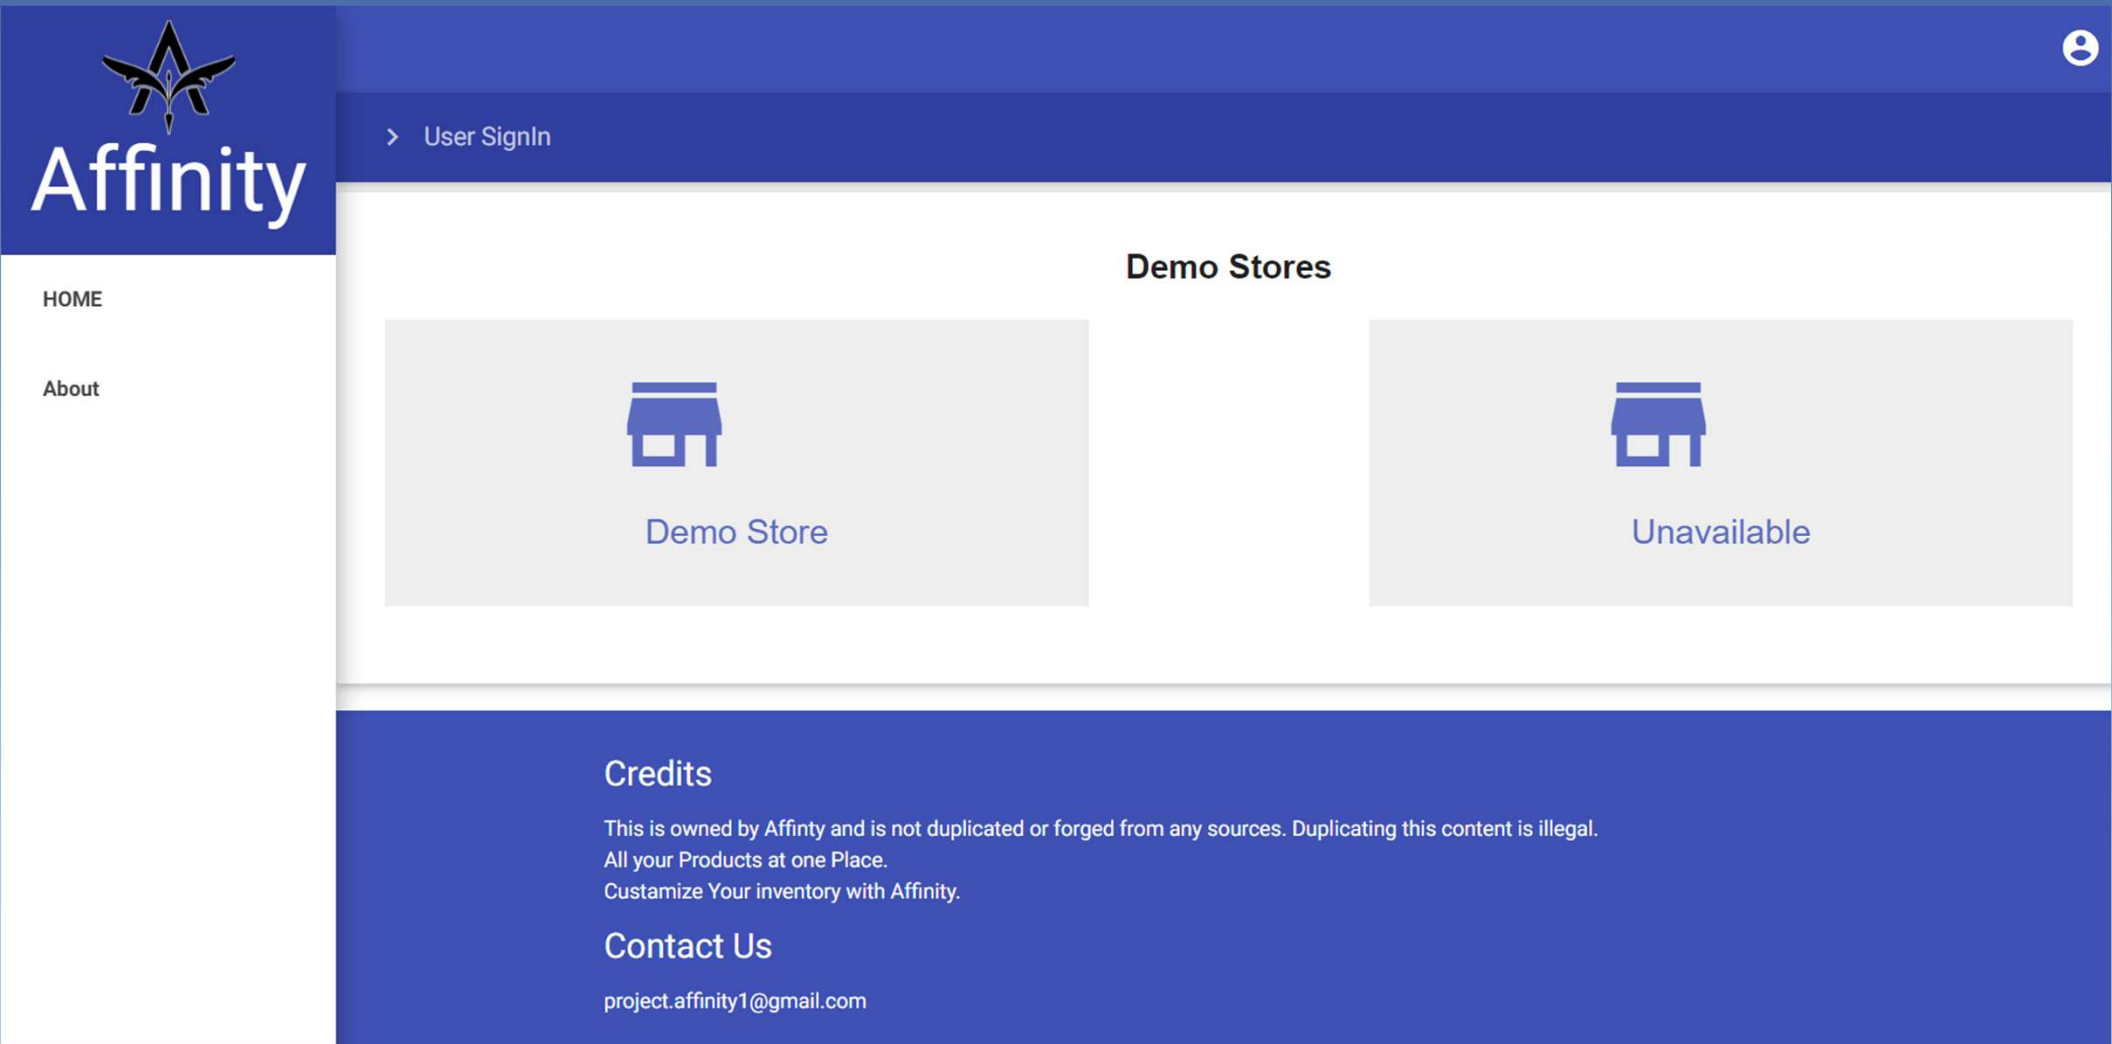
Affinity

HOME

About

User SignIn

Demo Stores

Demo Store

Unavailable

Credits

This is owned by Affinty and is not duplicated or forged from any sources. Duplicating this content is illegal.
All your Products at one Place.
Custamize Your inventory with Affinity.

Contact Us

project.affinity1@gmail.com